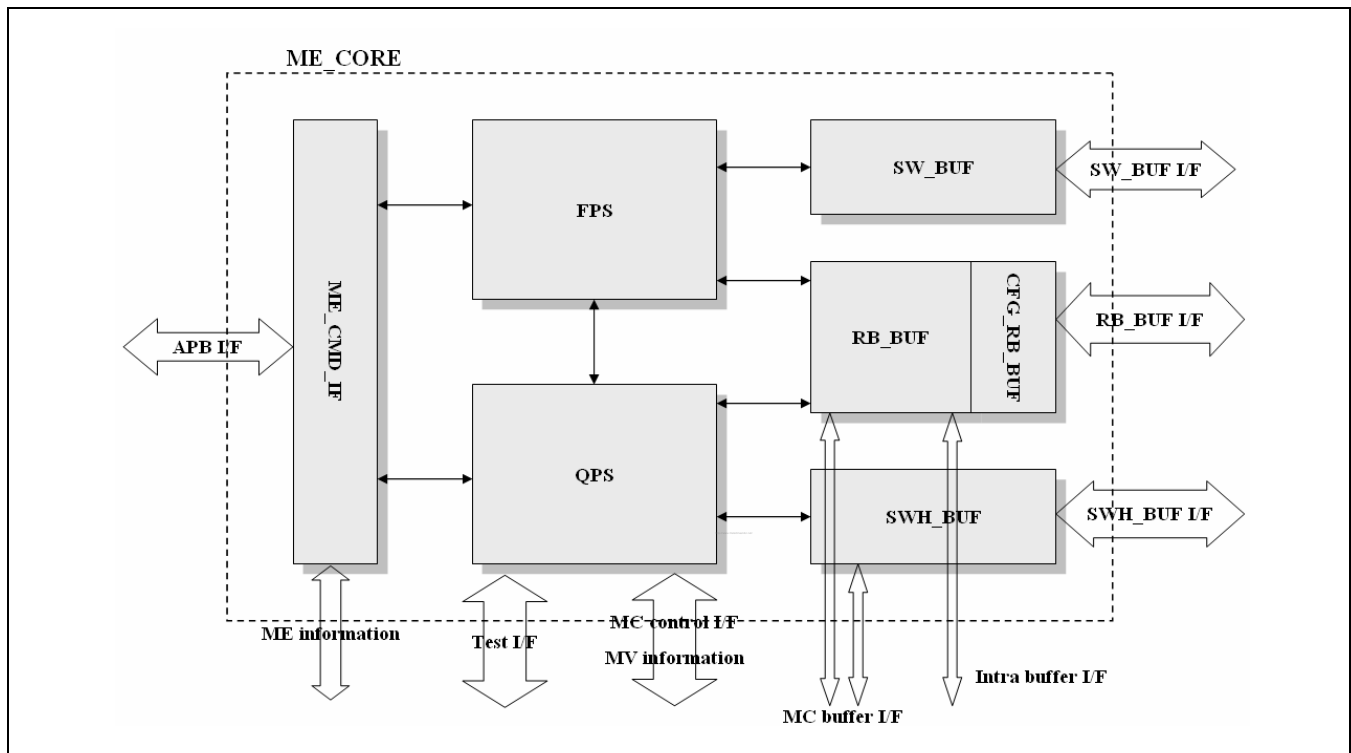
ME_CORE

ME_CMD_IF

FPS

QPS

SW_BUF

SW_BUF I/F

RB_BUF

CFG_RB_BUF

RB_BUF I/F

SWH_BUF

SWH_BUF I/F

APB I/F

ME information

Test I/F

MC control I/F

MV information

MC buffer I/F

Intra buffer I/F